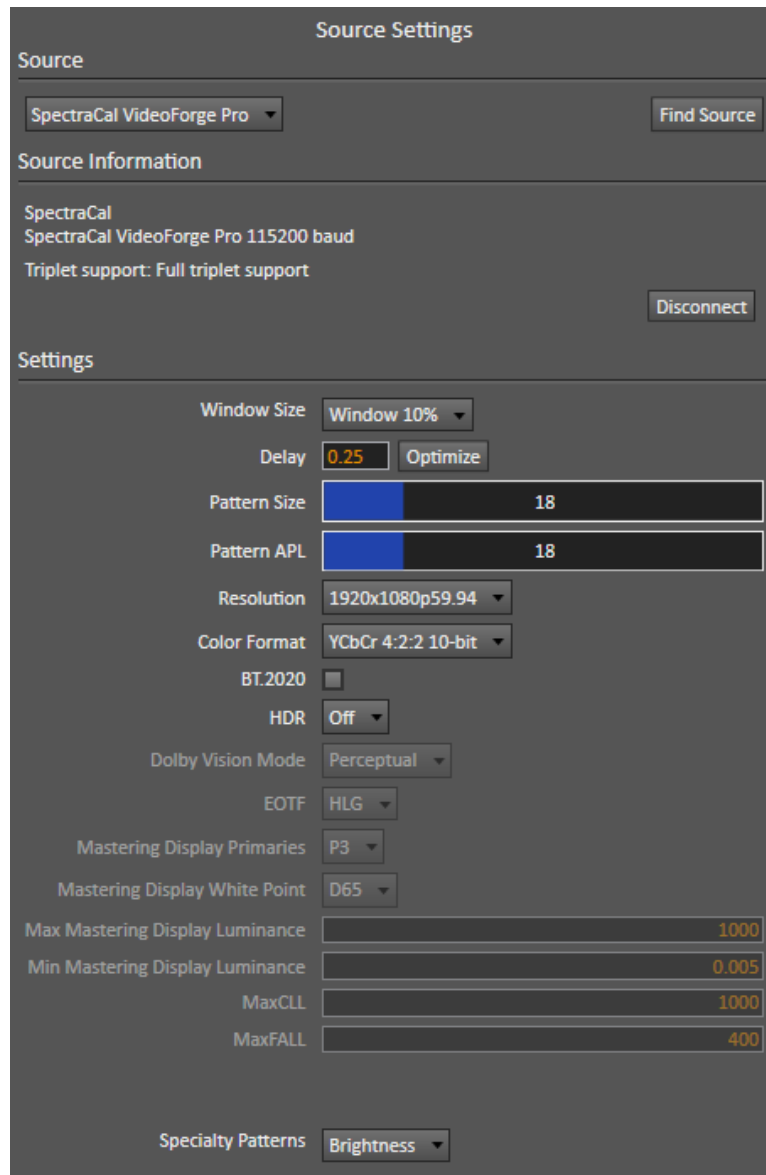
Source Settings

Source

SpectraCal VideoForge Pro

Find Source

Source Information

SpectraCal
SpectraCal VideoForge Pro 115200 baud

Triplet support: Full triplet support

Disconnect

Settings

Window Size Window 10%

Delay 0.25 Optimize

Pattern Size 18

Pattern APL 18

Resolution 1920x1080p59.94

Color Format YCbCr 4:2:2 10-bit

BT.2020

HDR Off

Dolby Vision Mode Perceptual

EOTF HLG

Mastering Display Primaries P3

Mastering Display White Point D65

Max Mastering Display Luminance 1000

Min Mastering Display Luminance 0.005

MaxCLL 1000

MaxFALL 400

Specialty Patterns Brightness